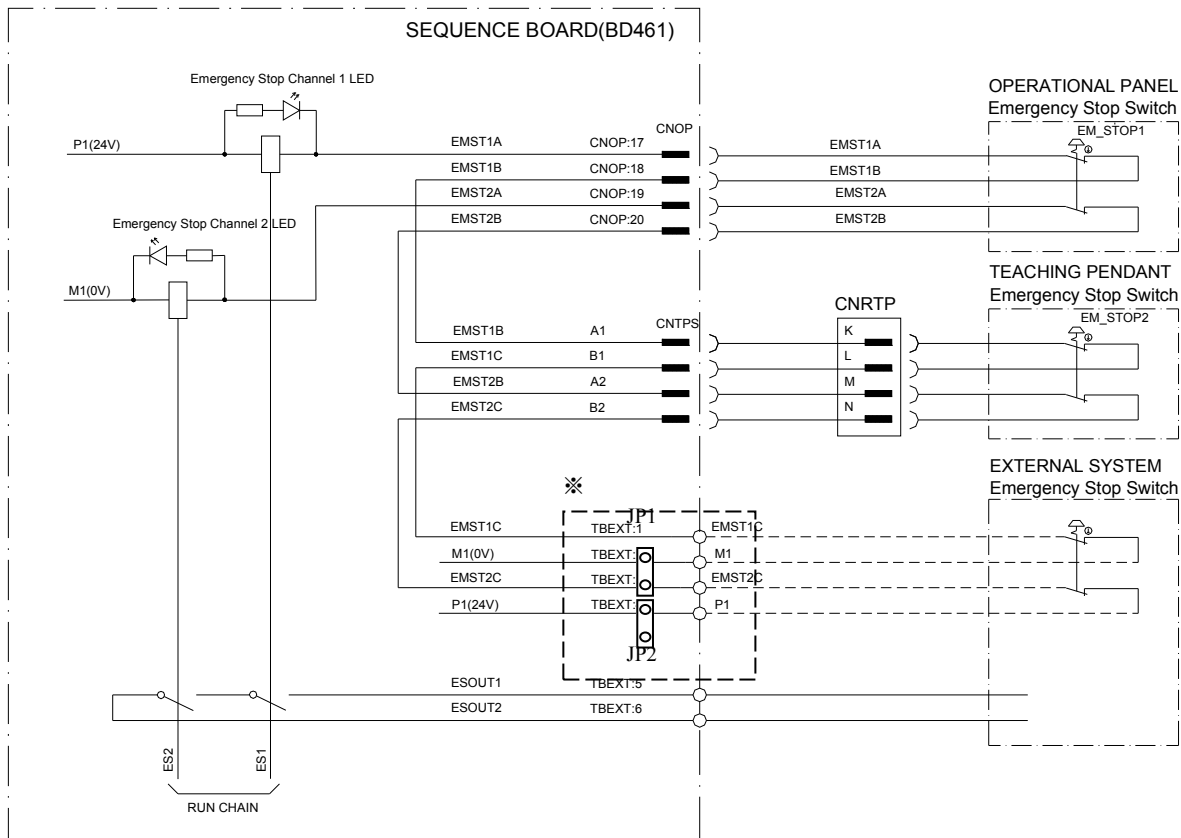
SEQUENCE BOARD(BD461)

Emergency Stop Channel 1 LED

P1(24V)

Emergency Stop Channel 2 LED

M1(0V)

EMST1A CNOP:17
EMST1B CNOP:18
EMST2A CNOP:19
EMST2B CNOP:20

CNOP

EMST1A
EMST1B
EMST2A
EMST2B

OPERATIONAL PANEL
Emergency Stop Switch
EM_STOP1

TEACHING PENDANT
Emergency Stop Switch
EM_STOP2

CNRTP
CNTPS

EMST1B A1
EMST1C B1
EMST2B A2
EMST2C B2

K
L
M
N

※

JP1

EMST1C TBEXT:1
M1(0V) TBEXT:
EMST2C TBEXT:
P1(24V) TBEXT:

EMST1C
M1
EMST2C
P1

JP2

EXTERNAL SYSTEM
Emergency Stop Switch

ESOUT1 TBEXT:5
ESOUT2 TBEXT:6

ES2
ES1

RUN CHAIN